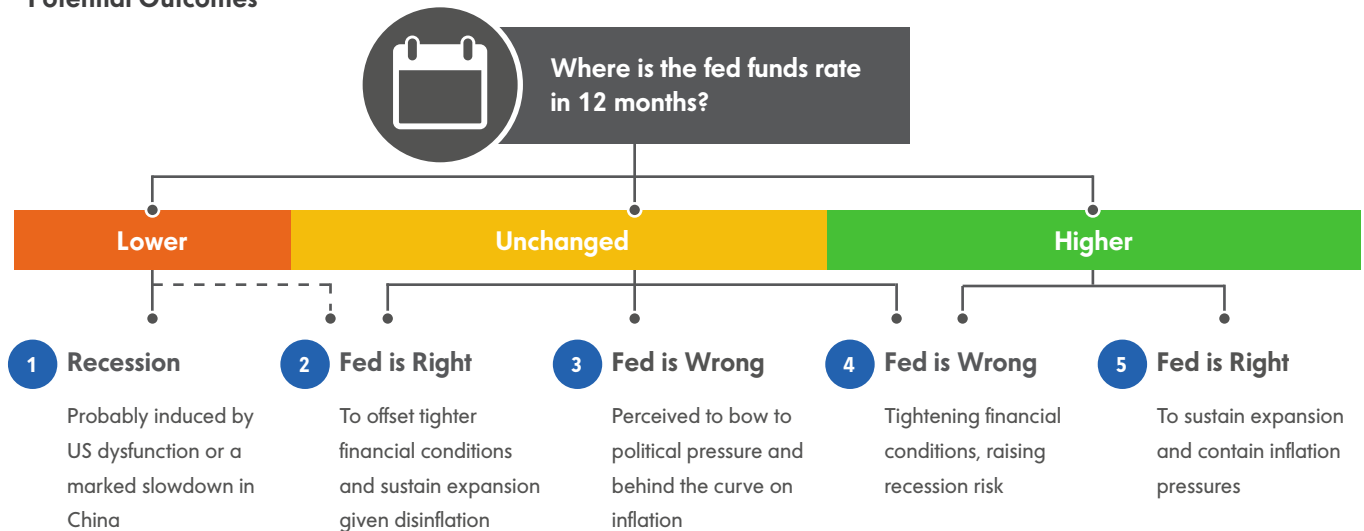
Potential Outcomes

Where is the fed funds rate in 12 months?

Lower

Unchanged

Higher

1 Recession

Probably induced by US dysfunction or a marked slowdown in China

2 Fed is Right

To offset tighter financial conditions and sustain expansion given disinflation

3 Fed is Wrong

Perceived to bow to political pressure and behind the curve on inflation

4 Fed is Wrong

Tightening financial conditions, raising recession risk

5 Fed is Right

To sustain expansion and contain inflation pressures